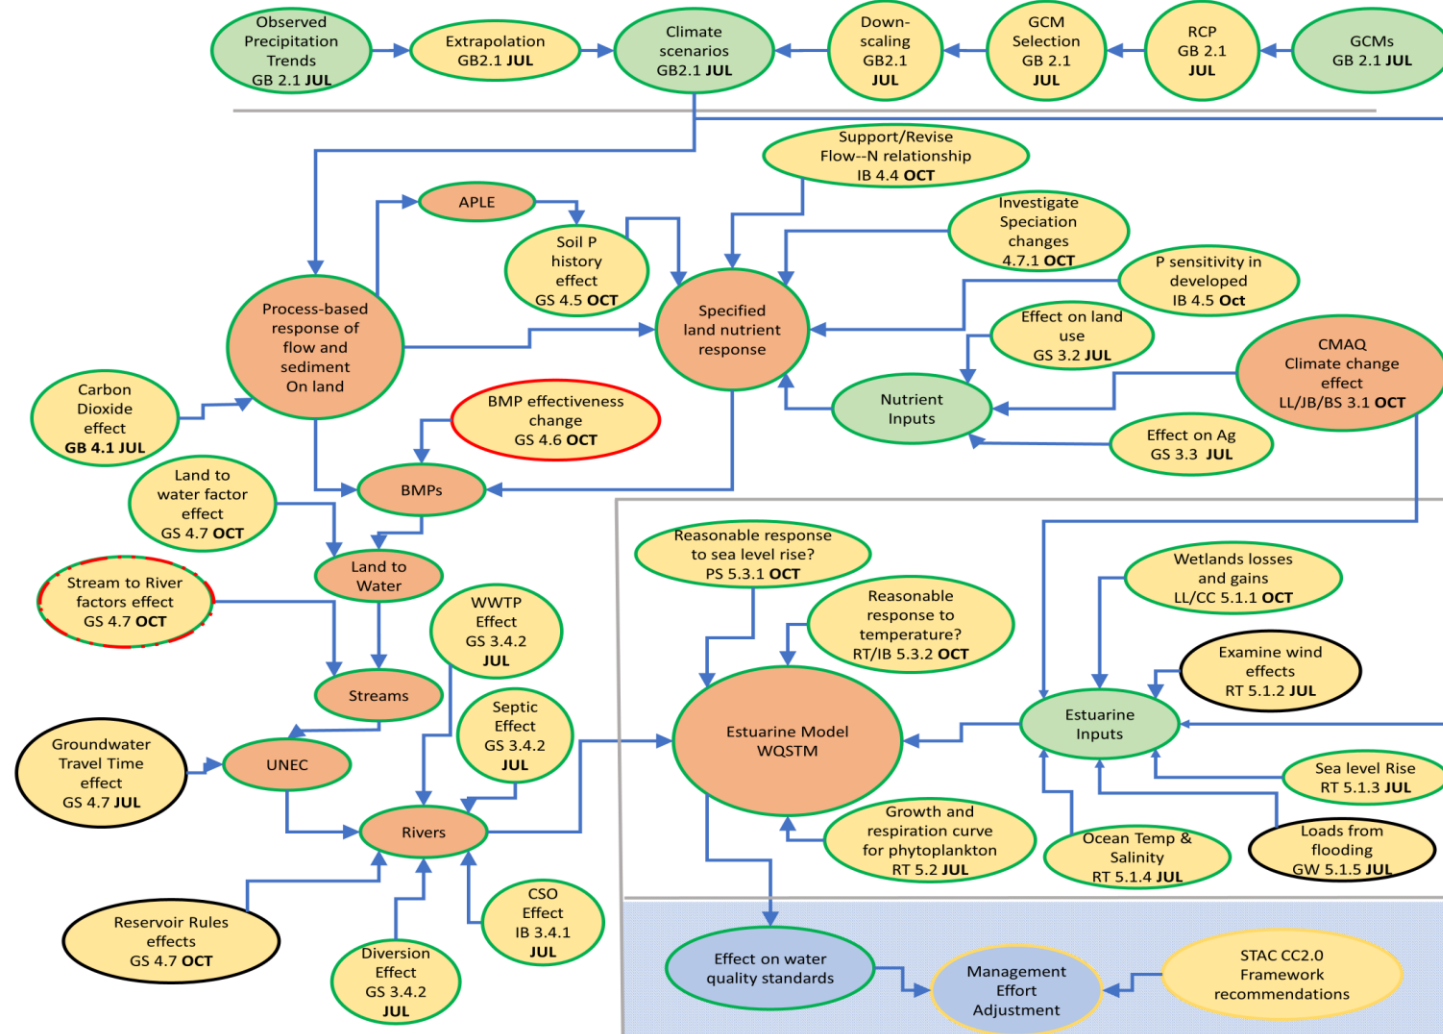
Observed Precipitation Trends GB 2.1 **JUL**

Extrapolation GB2.1 **JUL**

Climate scenarios GB2.1 **JUL**

Down-scaling GB2.1 **JUL**

GCM Selection GB 2.1 **JUL**

RCP GB 2.1 **JUL**

GCMs GB 2.1 **JUL**

Support/Revise Flow--N relationship IB 4.4 **OCT**

APLE

Soil P history effect GS 4.5 **OCT**

Investigate Speciation changes 4.7.1 **OCT**

P sensitivity in developed IB 4.5 **Oct**

Specified land nutrient response

Effect on land use GS 3.2 **JUL**

Process-based response of flow and sediment On land

CMAQ Climate change effect LL/JB/BS 3.1 **OCT**

Nutrient Inputs

Carbon Dioxide effect **GB 4.1 JUL**

BMP effectiveness change GS 4.6 **OCT**

Effect on Ag GS 3.3 **JUL**

Land to water factor effect GS 4.7 **OCT**

BMPs

Land to Water

Stream to River factors effect GS 4.7 **OCT**

WWTP Effect GS 3.4.2 **JUL**

Reasonable response to sea level rise? PS 5.3.1 **OCT**

Wetlands losses and gains LL/CC 5.1.1 **OCT**

Reasonable response to temperature? RT/IB 5.3.2 **OCT**

Examine wind effects RT 5.1.2 **JUL**

Streams

Septic Effect GS 3.4.2 **JUL**

Estuarine Model WQSTM

Estuarine Inputs

Groundwater Travel Time effect GS 4.7 **JUL**

UNEC

Sea level Rise RT 5.1.3 **JUL**

Rivers

Growth and respiration curve for phytoplankton RT 5.2 **JUL**

Ocean Temp & Salinity RT 5.1.4 **JUL**

Loads from flooding GW 5.1.5 **JUL**

CSO Effect IB 3.4.1 **JUL**

Reservoir Rules effects GS 4.7 **OCT**

Diversion Effect GS 3.4.2 **JUL**

Effect on water quality standards

Management Effort Adjustment

STAC CC2.0 Framework recommendations